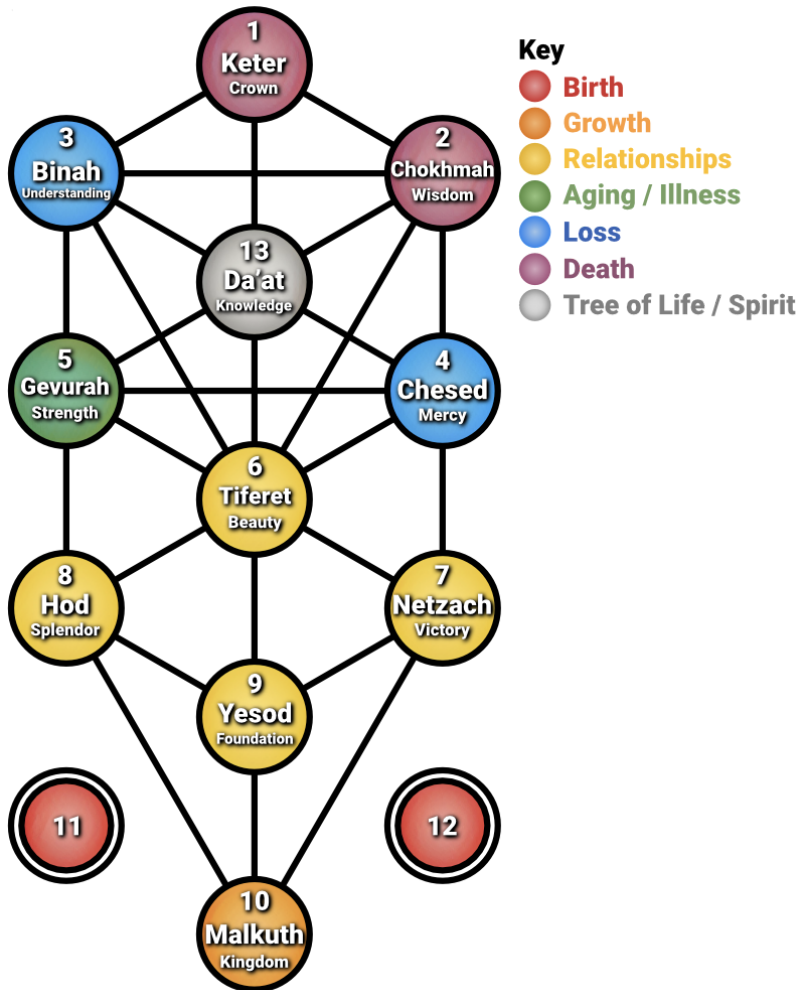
1
Keter
Crown

3
Binah
Understanding

2
Chokhmah
Wisdom

13
Da'at
Knowledge

5
Gevurah
Strength

4
Chesed
Mercy

6
Tiferet
Beauty

8
Hod
Splendor

7
Netzach
Victory

9
Yesod
Foundation

11

12

10
Malkuth
Kingdom

Key
Birth
Growth
Relationships
Aging / Illness
Loss
Death
Tree of Life / Spirit